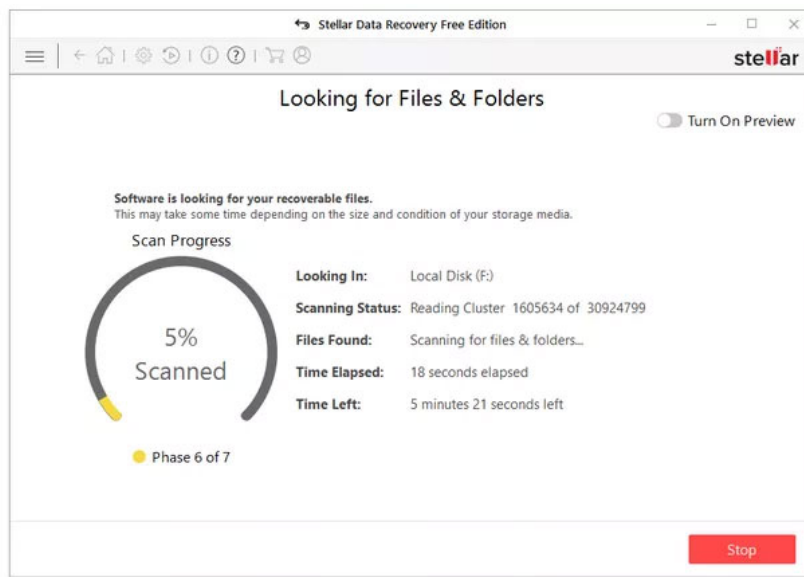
Stellar Data Recovery Free Edition

stellar

Looking for Files & Folders

Turn On Preview

Software is looking for your recoverable files.
This may take some time depending on the size and condition of your storage media.

Scan Progress

5%
Scanned

Phase 6 of 7

| | |
|---|---|
| Looking In: | Local Disk (F:) |
| Scanning Status: | Reading Cluster 1605634 of 30924799 |
| Files Found: | Scanning for files & folders... |
| Time Elapsed: | 18 seconds elapsed |
| Time Left: | 5 minutes 21 seconds left |

Stop